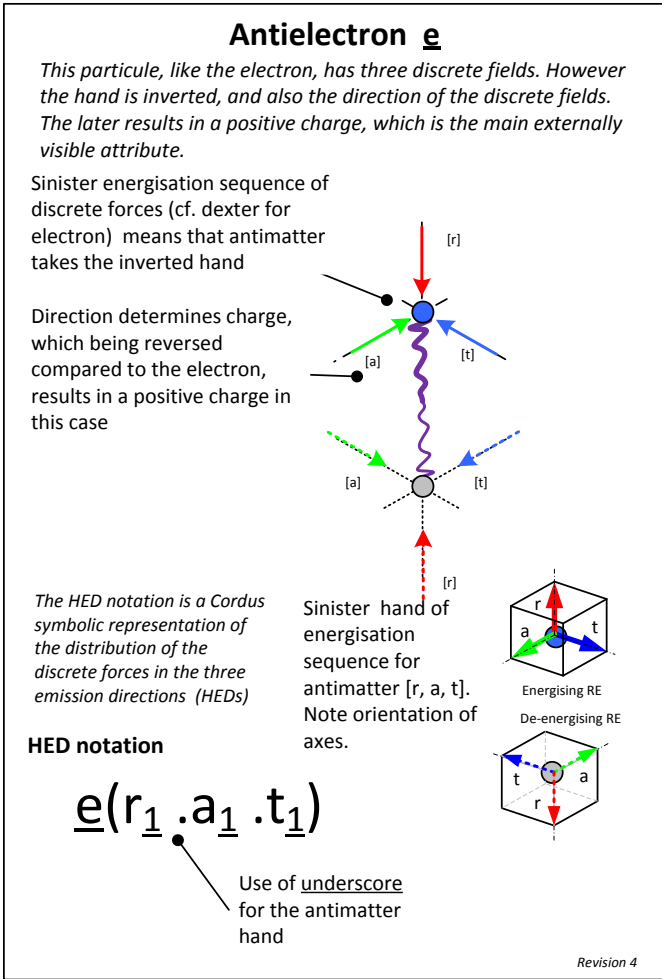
Antielectron $\underline{e}$

This particule, like the electron, has three discrete fields. However the hand is inverted, and also the direction of the discrete fields. The later results in a positive charge, which is the main externally visible attribute.

Sinister energisation sequence of discrete forces (cf. dexter for electron) means that antimatter takes the inverted hand

Direction determines charge, which being reversed compared to the electron, results in a positive charge in this case

[r]

[a]

[t]

[a]

[t]

[r]

The HED notation is a Cordus symbolic representation of the distribution of the discrete forces in the three emission directions (HEDs)

Sinister hand of energisation sequence for antimatter [r, a, t]. Note orientation of axes.

r

a

t

Energising RE

De-energising RE

t

a

r

HED notation

$\underline{e}(r_{\underline{1}} .a_{\underline{1}} .t_{\underline{1}})$

Use of underscore for the antimatter hand

Revision 4